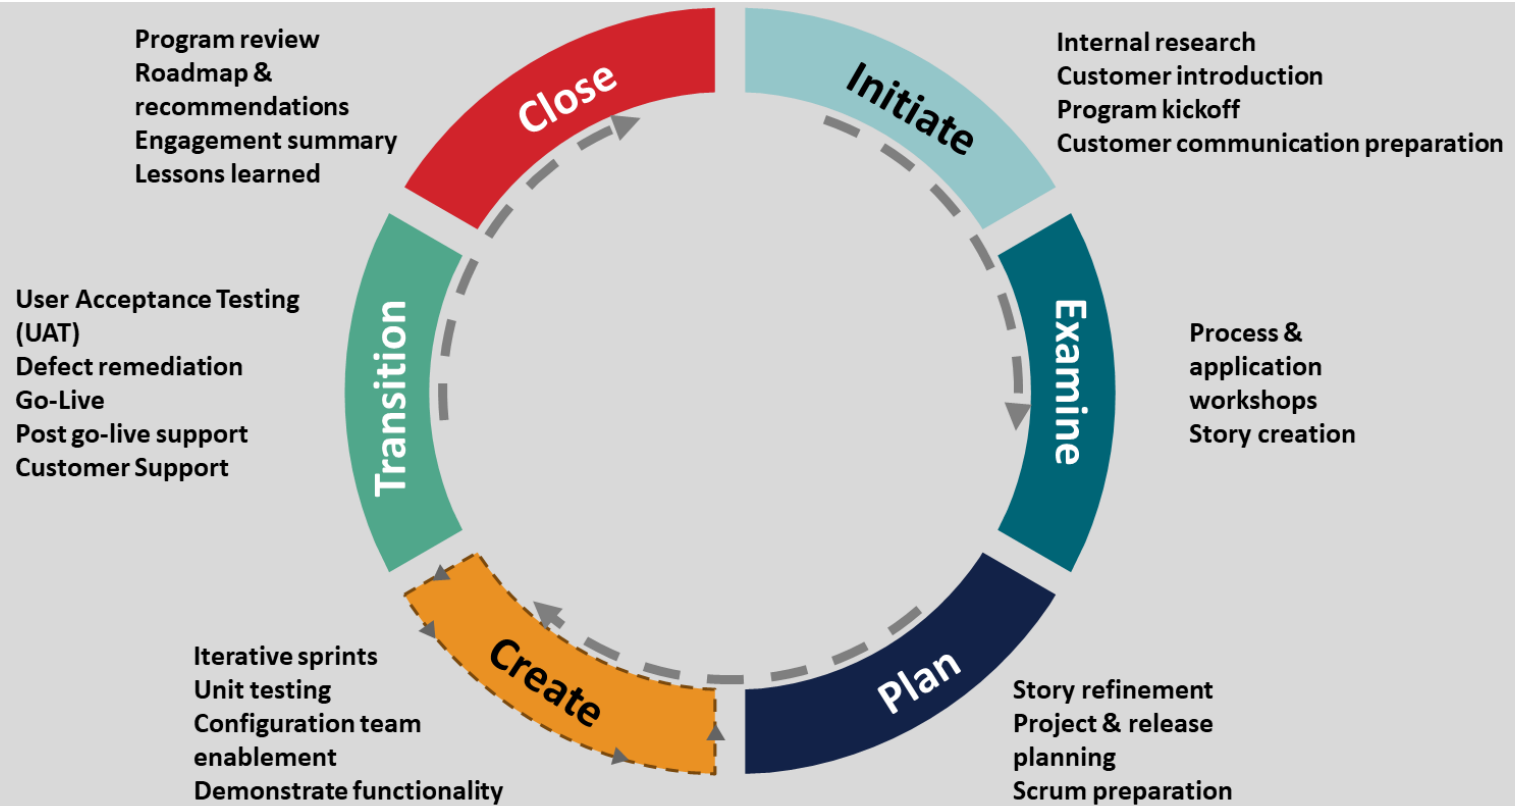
Program review
Roadmap & recommendations
Engagement summary
Lessons learned

Close

Initiate

Internal research
Customer introduction
Program kickoff
Customer communication preparation

User Acceptance Testing (UAT)
Defect remediation
Go-Live
Post go-live support
Customer Support

Transition

Examine

Process & application workshops
Story creation

Create

Plan

Iterative sprints
Unit testing
Configuration team enablement
Demonstrate functionality

Story refinement
Project & release planning
Scrum preparation